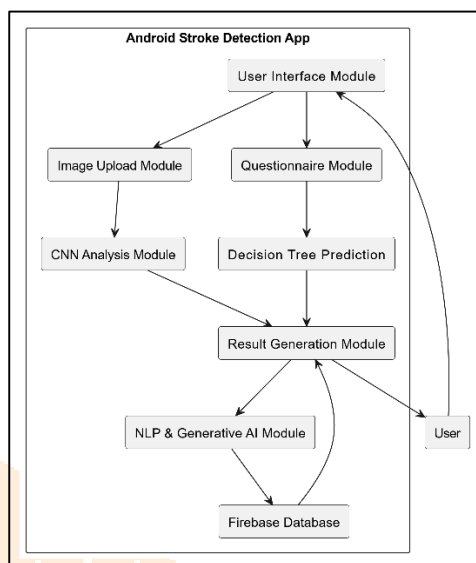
Android Stroke Detection App

User Interface Module

Image Upload Module

Questionnaire Module

CNN Analysis Module

Decision Tree Prediction

Result Generation Module

NLP & Generative AI Module

User

Firebase Database